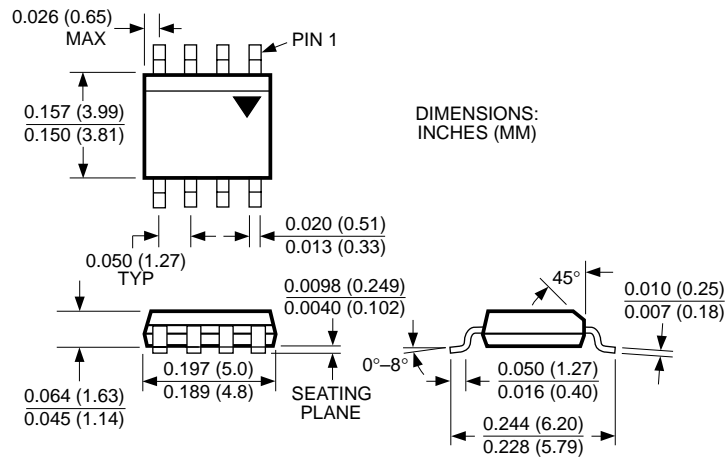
0.026 (0.65)
MAX

PIN 1

$\frac{0.157\ (3.99)}{0.150\ (3.81)}$

DIMENSIONS:
INCHES (MM)

$\frac{0.020\ (0.51)}{0.013\ (0.33)}$

0.050 (1.27)
TYP

$\frac{0.0098\ (0.249)}{0.0040\ (0.102)}$

45°

$\frac{0.010\ (0.25)}{0.007\ (0.18)}$

0°–8°

$\frac{0.197\ (5.0)}{0.189\ (4.8)}$

$\frac{0.050\ (1.27)}{0.016\ (0.40)}$

$\frac{0.064\ (1.63)}{0.045\ (1.14)}$

SEATING
PLANE

$\frac{0.244\ (6.20)}{0.228\ (5.79)}$